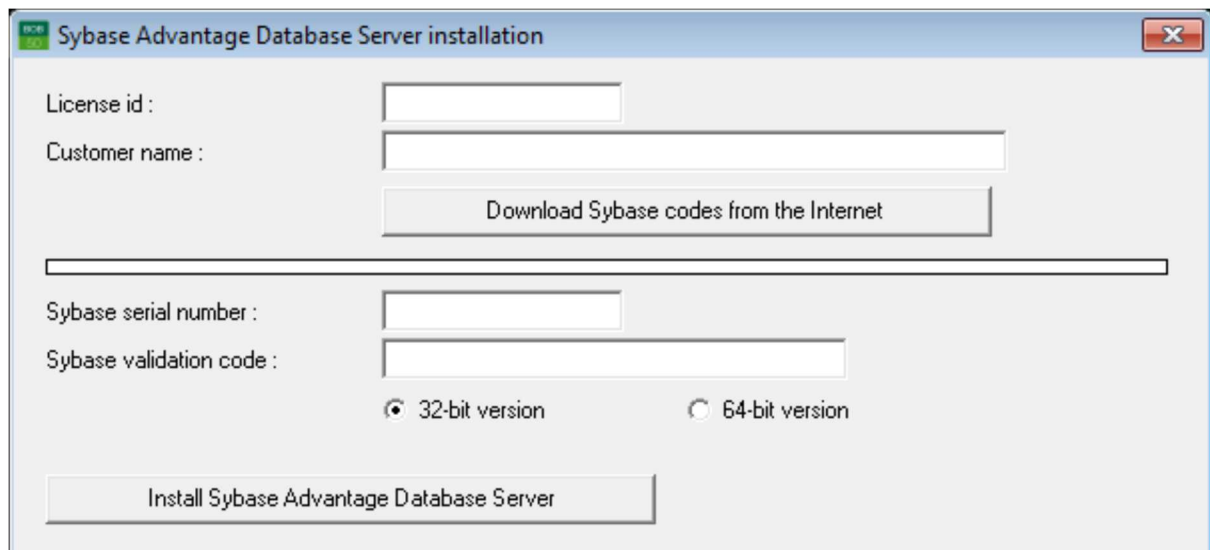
Sybase Advantage Database Server installation

License id :

Customer name :

Download Sybase codes from the Internet

Sybase serial number :

Sybase validation code :

32-bit version

64-bit version

Install Sybase Advantage Database Server